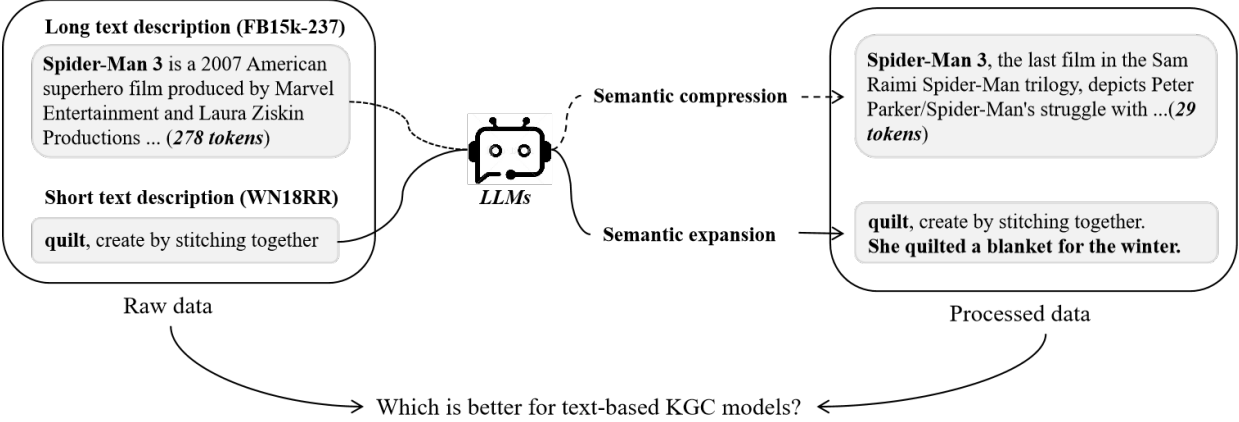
Long text description (FB15k-237)

Spider-Man 3 is a 2007 American superhero film produced by Marvel Entertainment and Laura Ziskin Productions ... (278 tokens)

Short text description (WN18RR)

quilt, create by stitching together

Raw data

LLMs

Semantic compression

Semantic expansion

Spider-Man 3, the last film in the Sam Raimi Spider-Man trilogy, depicts Peter Parker/Spider-Man's struggle with ...(29 tokens)

quilt, create by stitching together. She quilted a blanket for the winter.

Processed data

Which is better for text-based KGC models?